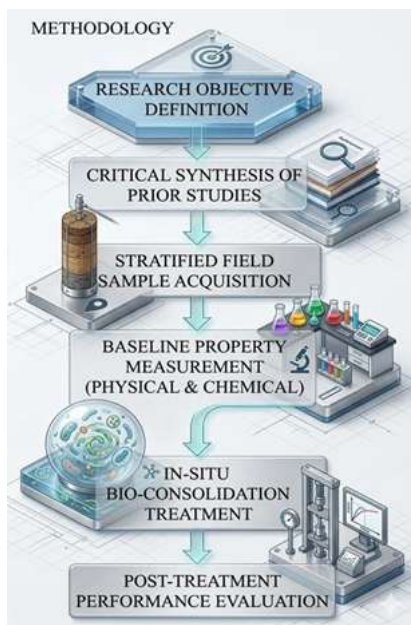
METHODOLOGY

RESEARCH OBJECTIVE DEFINITION

CRITICAL SYNTHESIS OF PRIOR STUDIES

STRATIFIED FIELD SAMPLE ACQUISITION

BASELINE PROPERTY MEASUREMENT (PHYSICAL & CHEMICAL)

IN-SITU BIO-CONSOLIDATION TREATMENT

POST-TREATMENT PERFORMANCE EVALUATION